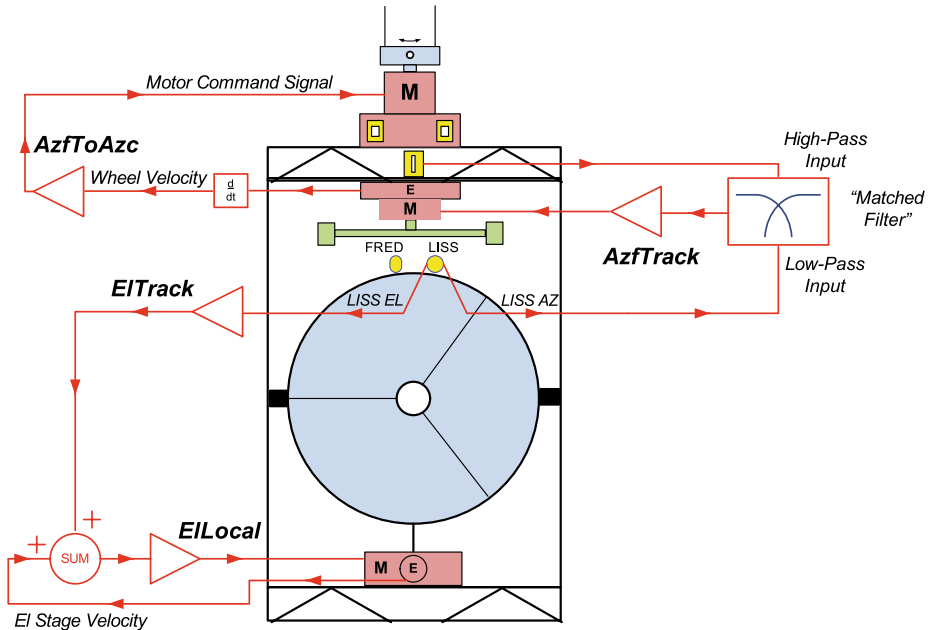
Motor Command Signal

M

AzfToAzc

High-Pass Input

Wheel Velocity

$\frac{d}{dt}$

E

M

"Matched Filter"

AzfTrack

FRED

LISS

Low-Pass Input

ElTrack

LISS EL

LISS AZ

+

+

SUM

ElLocal

M

E

El Stage Velocity